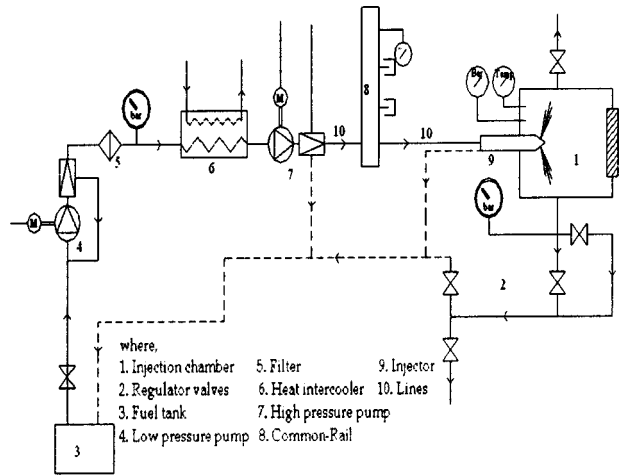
bar

M

M

bar

Bar

Temp

bar

8

10

10

9

1

7

6

5

4

2

3

where,
1. Injection chamber
2. Regulator valves
3. Fuel tank
4. Low pressure pump
5. Filter
6. Heat intercooler
7. High pressure pump
8. Common-Rail
9. Injector
10. Lines